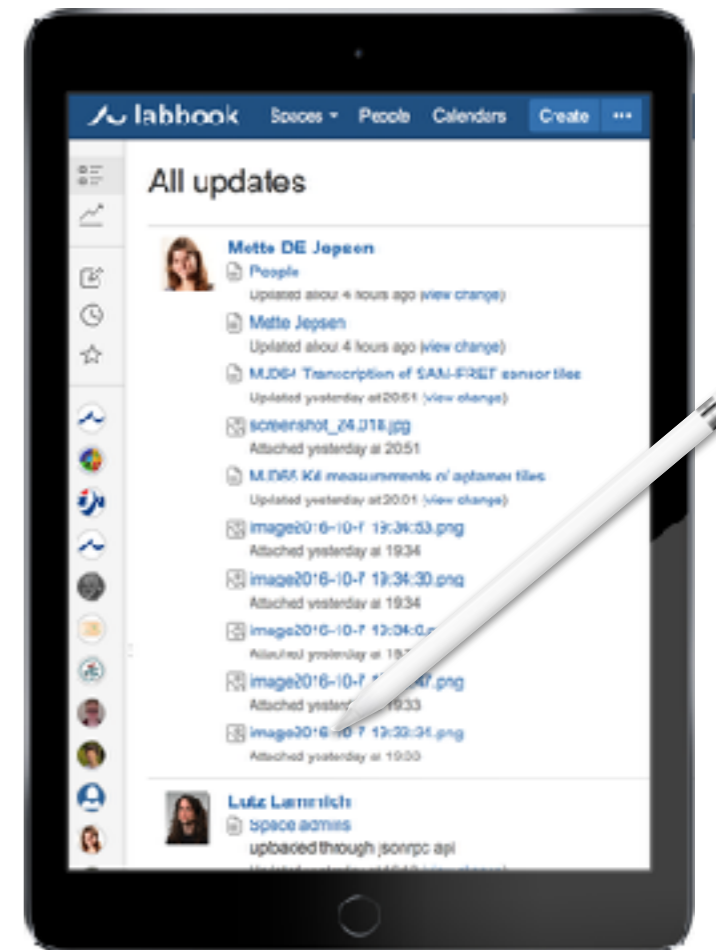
labbook Spaces People Calendars Create ···

All updates

Mette DE Jepsen
People
Updated about 4 hours ago (view change)
Mette Jepsen
Updated about 4 hours ago (view change)
MJD64 Transcription of SAN-FRET sensor files
Updated yesterday at 20:51 (view change)
screenshot_24.018.jpg
Attached yesterday at 20:51
MJD65 Kd measurements of aptamer files
Updated yesterday at 20:01 (view change)
image2016-10-7 19:34:53.png
Attached yesterday at 19:34
image2016-10-7 19:34:30.png
Attached yesterday at 19:34
image2016-10-7 19:34:0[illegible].png
Attached yesterday at 19:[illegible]
image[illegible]7.png
Attached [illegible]19:33
image2016-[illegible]7 19:33:34.png
Attached yesterday at 19:33

Lutz Lamnich
Space admins
upbaded through jsonrpc api
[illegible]